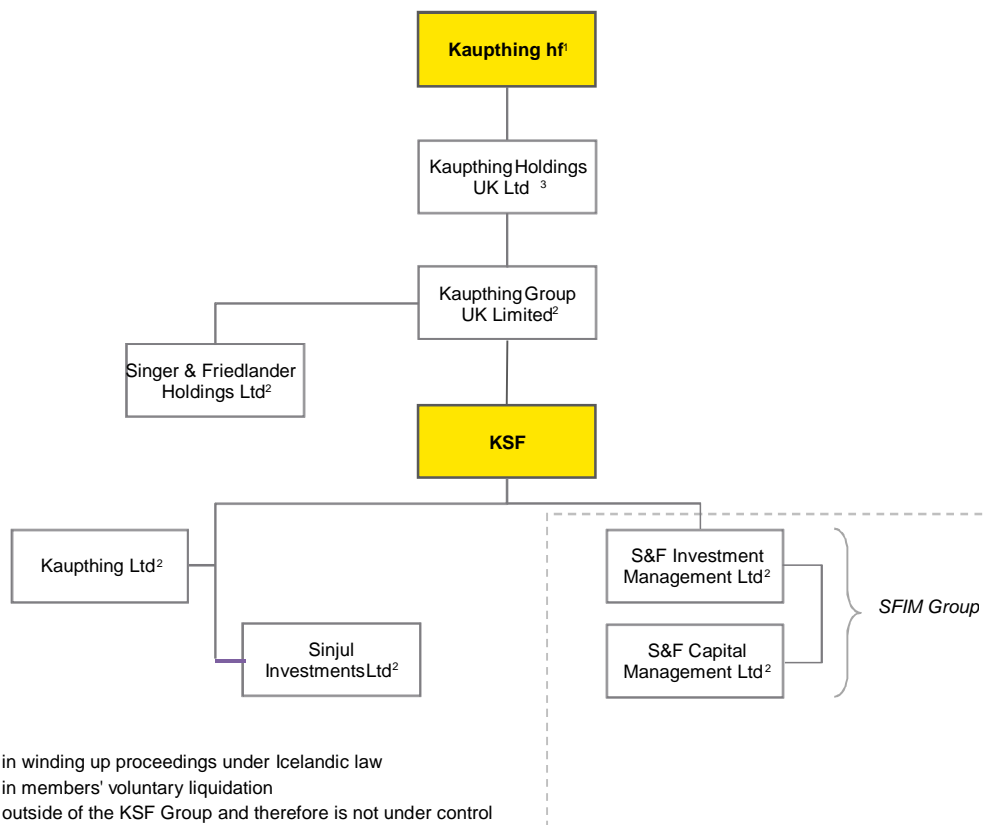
Kaupthing hf$^1$

Kaupthing Holdings UK Ltd $^3$

Kaupthing Group UK Limited$^2$

Singer & Friedlander Holdings Ltd$^2$

KSF

Kaupthing Ltd$^2$

Sinjul Investments Ltd$^2$

S&F Investment Management Ltd$^2$

S&F Capital Management Ltd$^2$

SFIM Group

in winding up proceedings under Icelandic law
in members' voluntary liquidation
outside of the KSF Group and therefore is not under control